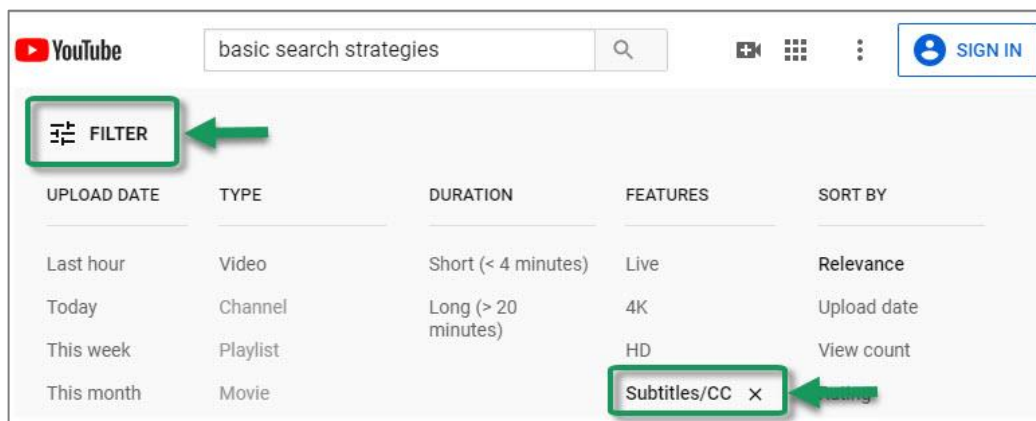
YouTube

basic search strategies

SIGN IN

FILTER

| UPLOAD DATE | TYPE | DURATION | FEATURES | SORT BY |
|---|---|---|---|---|
| Last hour | Video | Short (< 4 minutes) | Live | Relevance |
| Today | Channel | Long (> 20 minutes) | 4K | Upload date |
| This week | Playlist | | HD | View count |
| This month | Movie | | Subtitles/CC × | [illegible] |